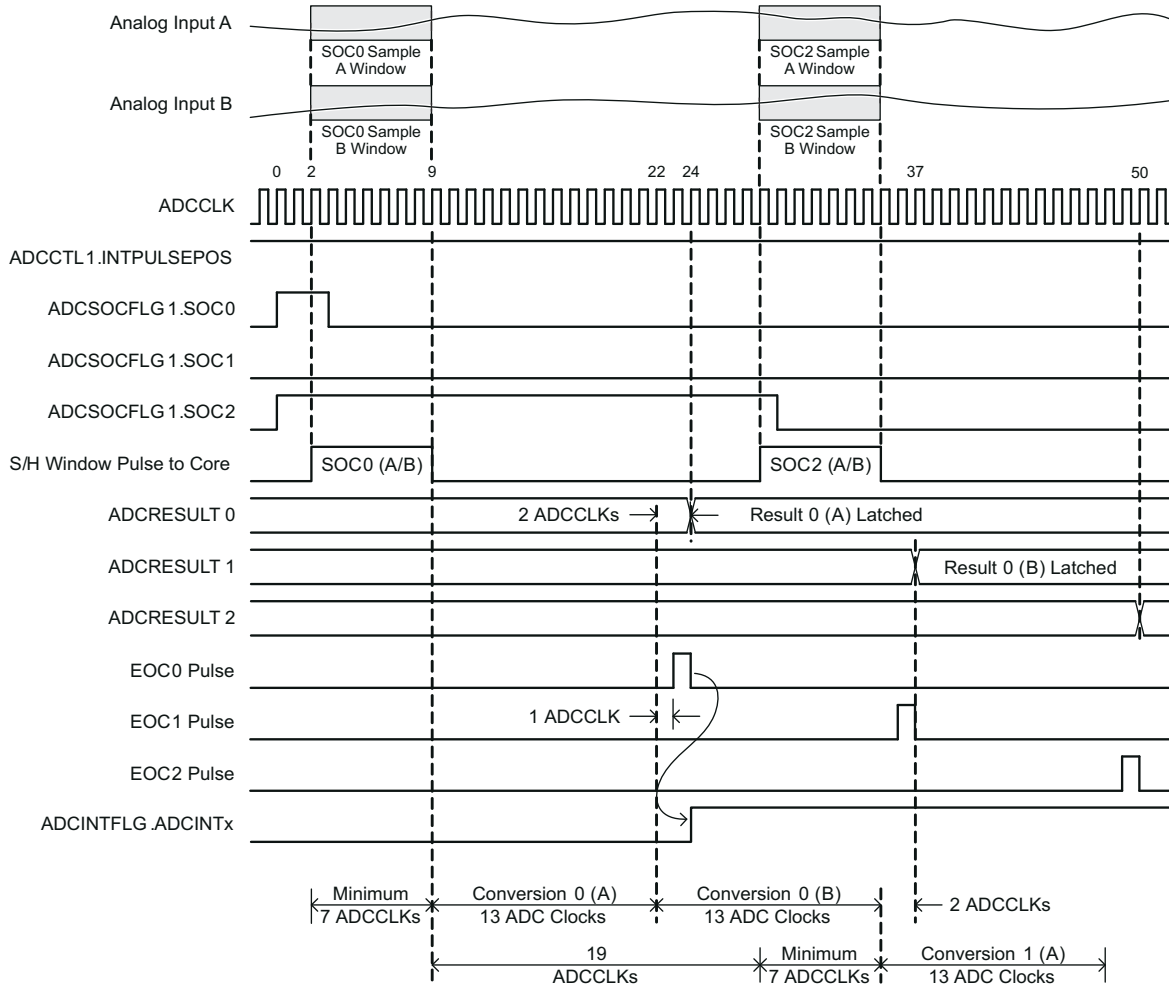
Analog Input A

SOC0 Sample A Window

SOC2 Sample A Window

Analog Input B

SOC0 Sample B Window

SOC2 Sample B Window

0 2 9 22 24 37 50

ADCCLK

ADCCTL1.INTPULSEPOS

ADCSOCFLG1.SOC0

ADCSOCFLG1.SOC1

ADCSOCFLG1.SOC2

S/H Window Pulse to Core

SOC0 (A/B)

SOC2 (A/B)

ADCRESULT 0

2 ADCCLKs

Result 0 (A) Latched

ADCRESULT 1

Result 0 (B) Latched

ADCRESULT 2

EOC0 Pulse

EOC1 Pulse

1 ADCCLK

EOC2 Pulse

ADCINTFLG.ADCINTx

Minimum 7 ADCCLKs

Conversion 0 (A) 13 ADC Clocks

Conversion 0 (B) 13 ADC Clocks

2 ADCCLKs

19 ADCCLKs

Minimum 7 ADCCLKs

Conversion 1 (A) 13 ADC Clocks